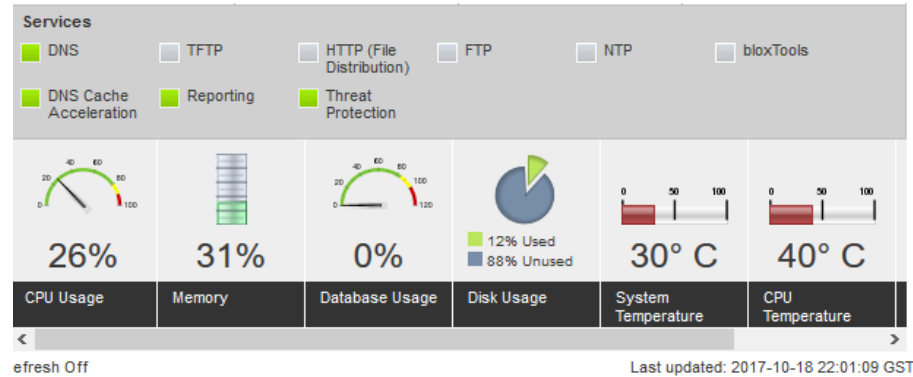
Services

DNS
TFTP
HTTP (File Distribution)
FTP
NTP
bloxTools

DNS Cache Acceleration
Reporting
Threat Protection

0 20 40 60 80 100

26%

CPU Usage

31%

Memory

0 20 40 60 80 100 120

0%

Database Usage

12% Used
88% Unused

Disk Usage

0 50 100

30° C

System Temperature

0 50 100

40° C

CPU Temperature

<
>

efresh Off

Last updated: 2017-10-18 22:01:09 GST